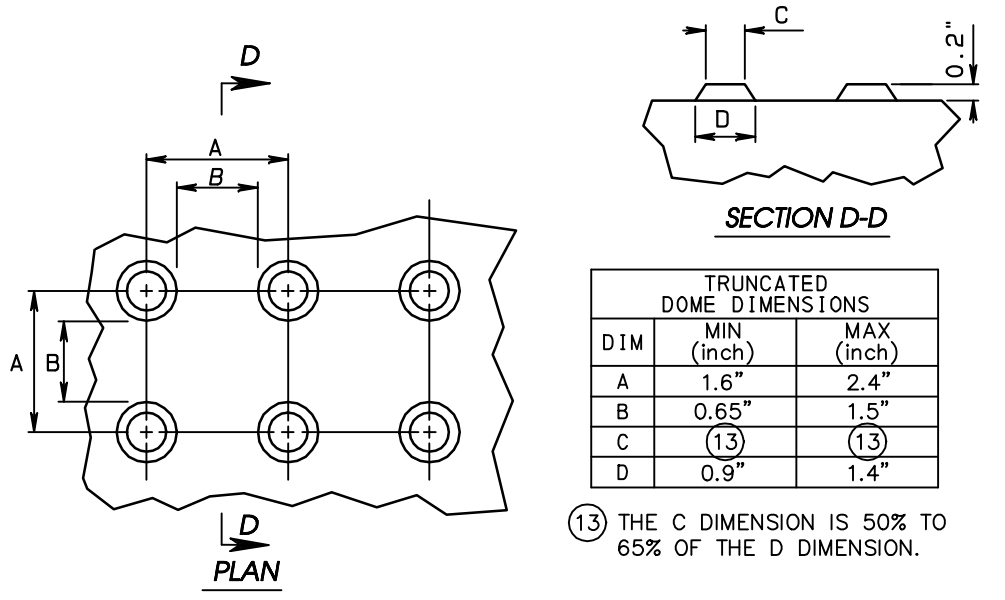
D

A

B

A

B

D

PLAN

C

0.2"

D

SECTION D-D

| TRUNCATED DOME DIMENSIONS | | |
|---|---|---|
| DIM | MIN (inch) | MAX (inch) |
| A | 1.6" | 2.4" |
| B | 0.65" | 1.5" |
| C | (13) | (13) |
| D | 0.9" | 1.4" |

(13) THE C DIMENSION IS 50% TO 65% OF THE D DIMENSION.